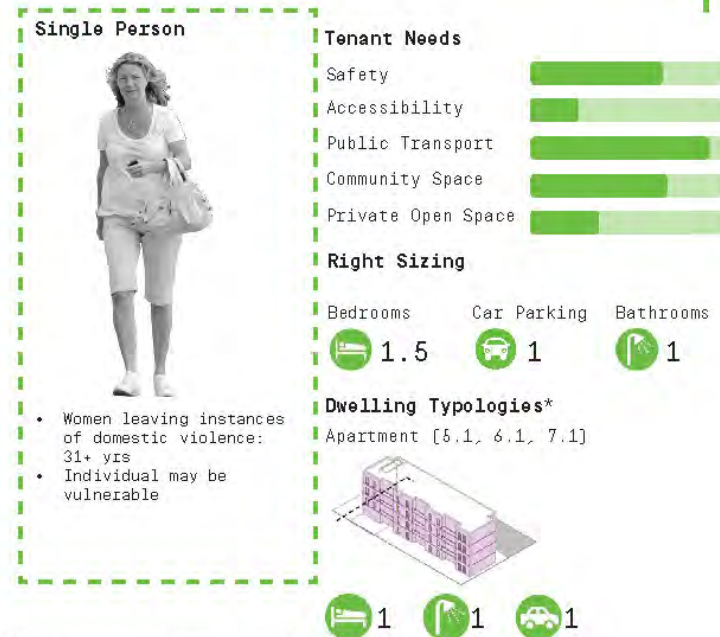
Single Person

- Women leaving instances of domestic violence: 31+ yrs
- Individual may be vulnerable

Tenant Needs

Safety

Accessibility

Public Transport

Community Space

Private Open Space

Right Sizing

Bedrooms 1.5

Car Parking 1

Bathrooms 1

Dwelling Typologies*

Apartment [5.1, 6.1, 7.1]

1 1 1